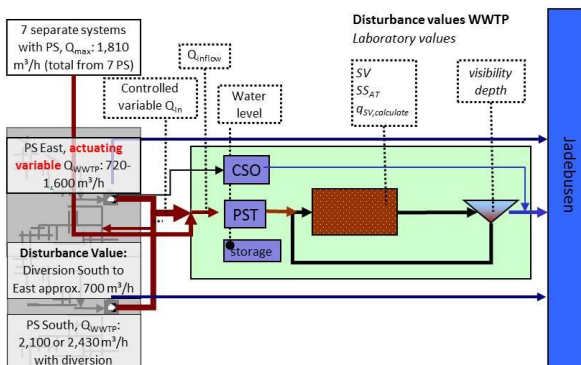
7 separate systems with PS, $Q_{max}$: 1,810 m³/h (total from 7 PS)

$Q_{inflow}$

Controlled variable $Q_{in}$

Water level

Disturbance values WWTP

Laboratory values

$SV$
$SS_{AT}$
$q_{SV,calculate}$

visibility depth

PS East, actuating variable $Q_{WWTP}$: 720-1,600 m³/h

CSO

PST

storage

Jadebusen

Disturbance Value: Diversion South to East approx. 700 m³/h

PS South, $Q_{WWTP}$: 2,100 or 2,430 m³/h with diversion